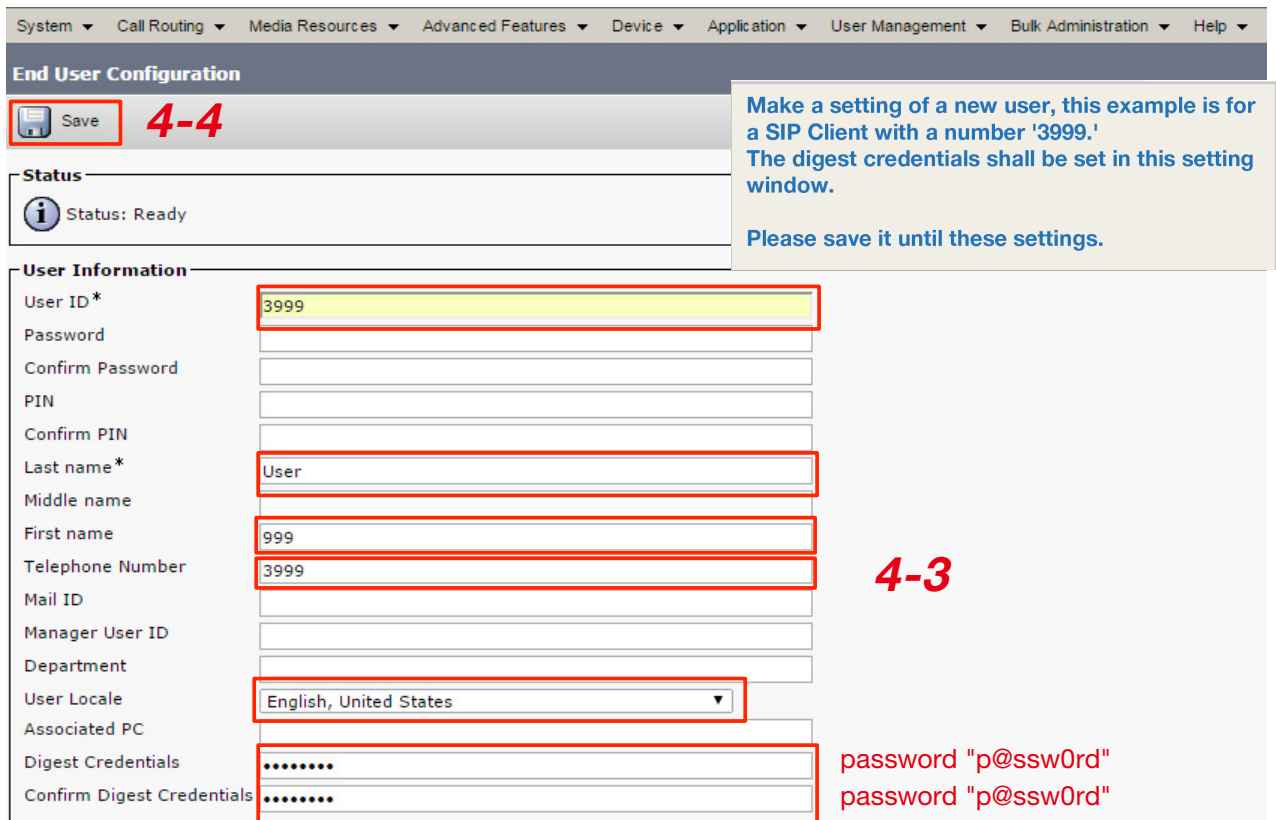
System ▾ Call Routing ▾ Media Resources ▾ Advanced Features ▾ Device ▾ Application ▾ User Management ▾ Bulk Administration ▾ Help ▾

End User Configuration

Save

4-4

Make a setting of a new user, this example is for a SIP Client with a number '3999.'
The digest credentials shall be set in this setting window.

Please save it until these settings.

Status

Status: Ready

User Information

User ID* 3999
Password
Confirm Password
PIN
Confirm PIN
Last name* User
Middle name
First name 999
Telephone Number 3999
Mail ID
Manager User ID
Department
User Locale English, United States
Associated PC
Digest Credentials ••••••••
Confirm Digest Credentials ••••••••

4-3

password "p@ssw0rd"
password "p@ssw0rd"